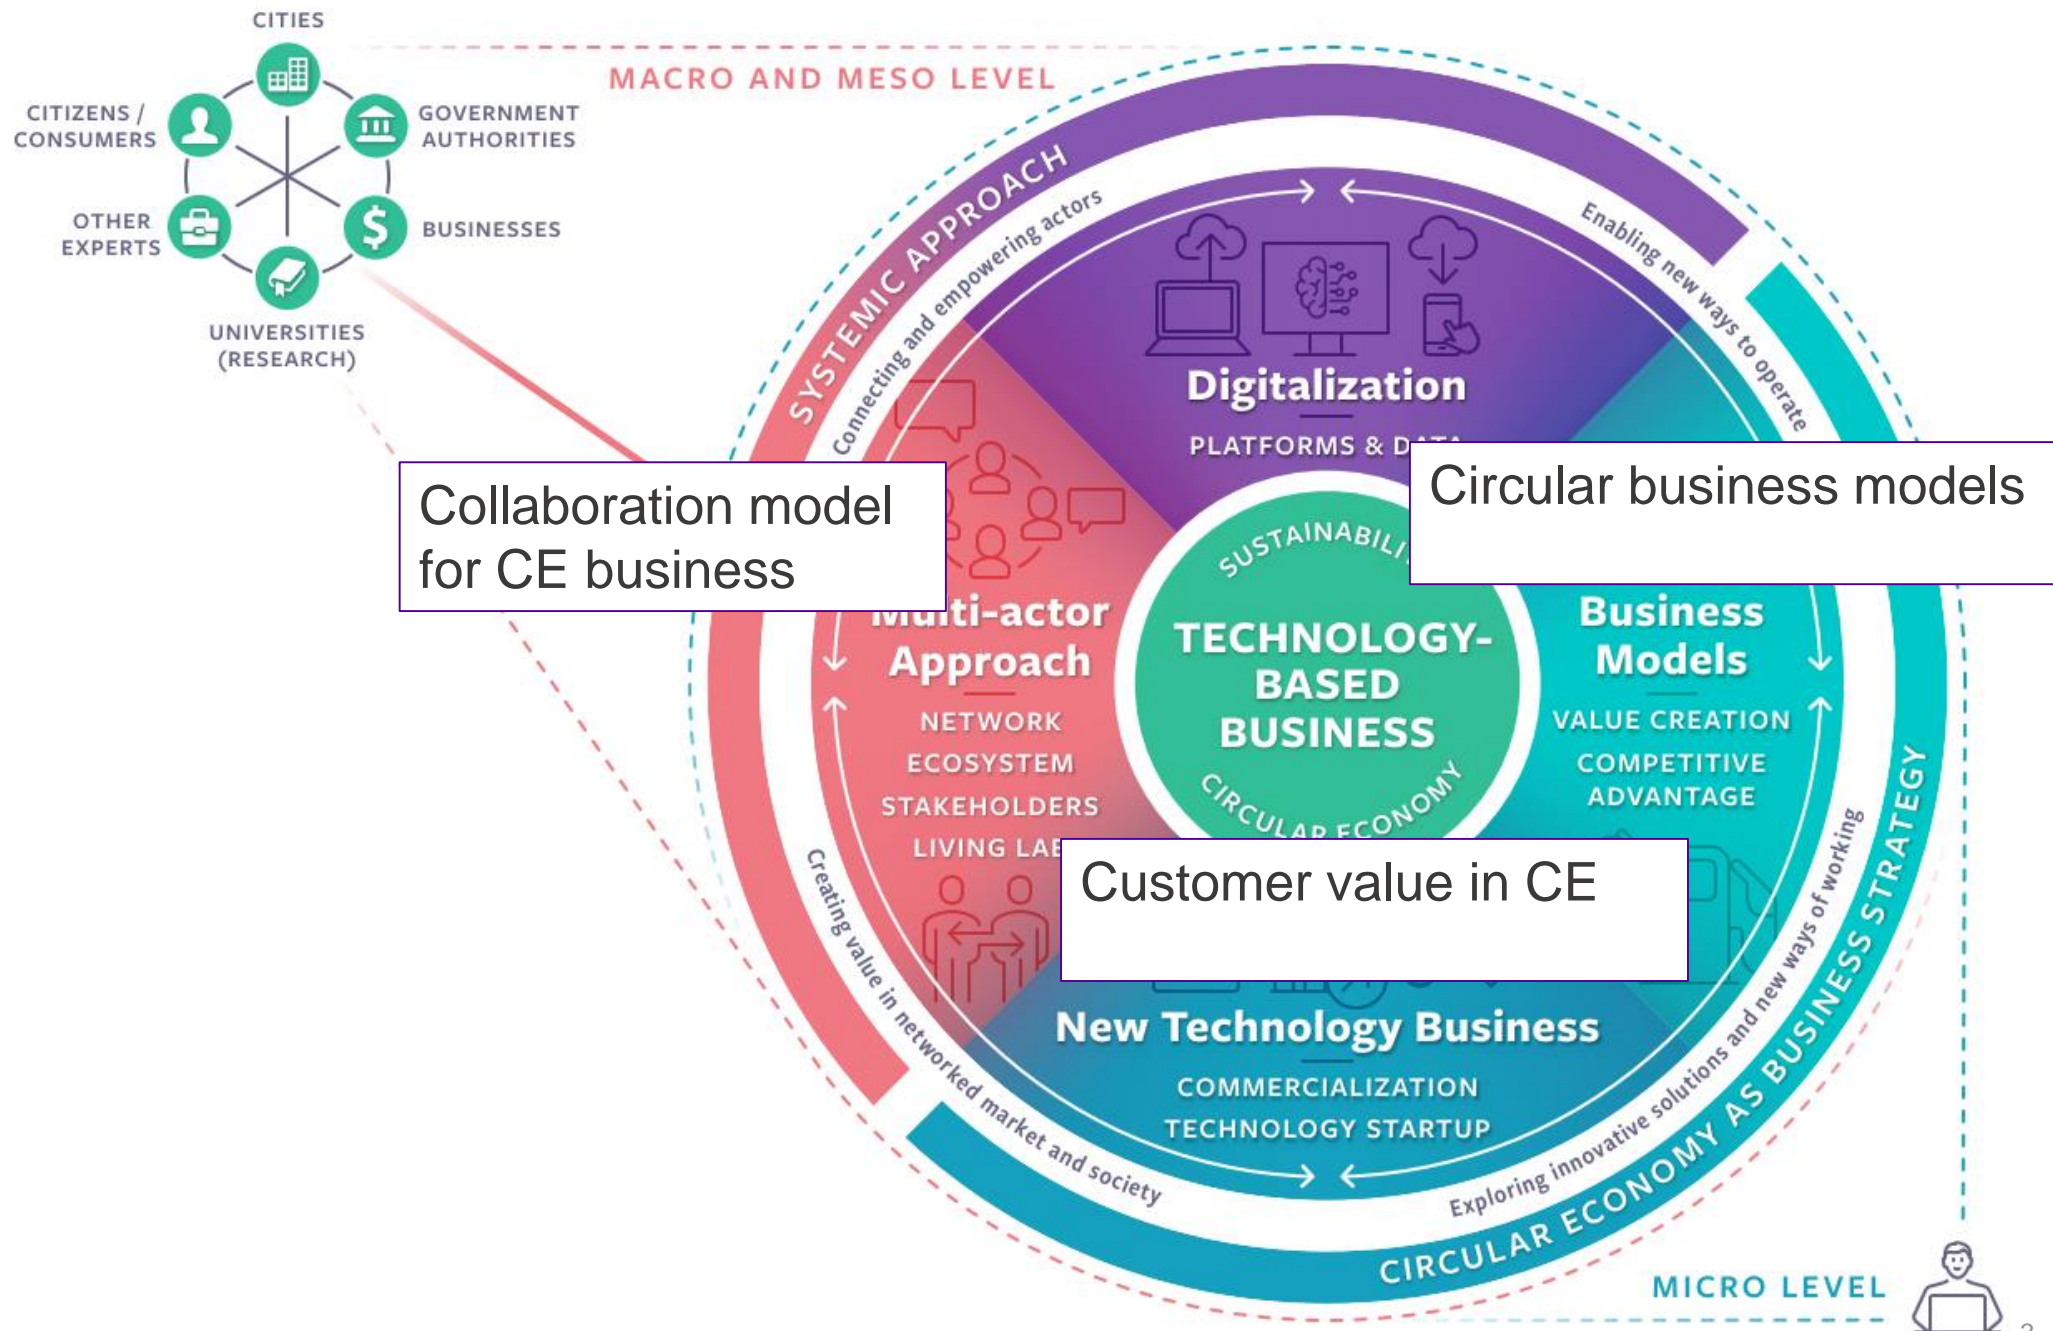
CITIES

CITIZENS / CONSUMERS

GOVERNMENT AUTHORITIES

OTHER EXPERTS

BUSINESSES

UNIVERSITIES (RESEARCH)

MACRO AND MESO LEVEL

SYSTEMIC APPROACH

Connecting and empowering actors

Enabling new ways to operate

Digitalization

PLATFORMS & D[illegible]

Circular business models

Collaboration model for CE business

SUSTAINABILI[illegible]

TECHNOLOGY-BASED BUSINESS

CIRCULAR ECONOMY

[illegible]lti-actor Approach

NETWORK

ECOSYSTEM

STAKEHOLDERS

LIVING LAB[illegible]

Business Models

VALUE CREATION

COMPETITIVE ADVANTAGE

Customer value in CE

New Technology Business

COMMERCIALIZATION

TECHNOLOGY STARTUP

Creating value in networked market and society

Exploring innovative solutions and new ways of working

CIRCULAR ECONOMY AS BUSINESS STRATEGY

MICRO LEVEL